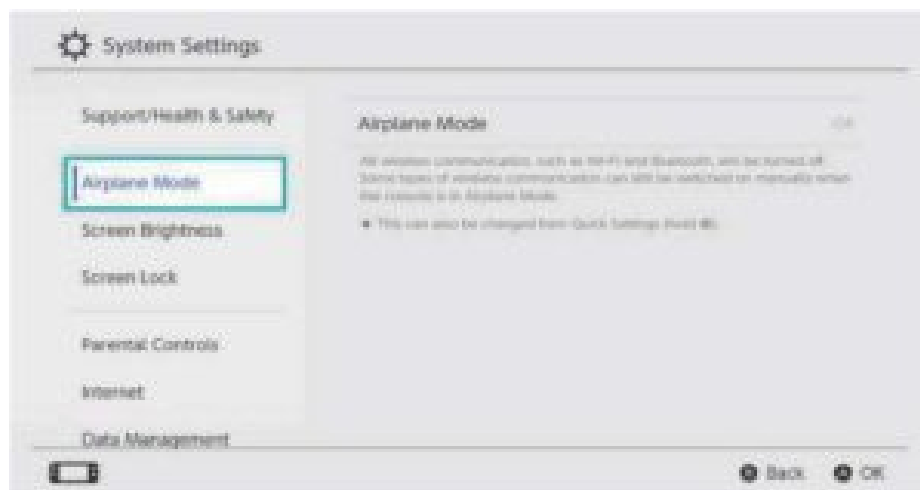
System Settings

Support/Health & Safety

Airplane Mode

Screen Brightness

Screen Lock

Parental Controls

Internet

Data Management

Airplane Mode

Off

All wireless communication, such as Wi-Fi and Bluetooth, will be turned off. Some types of wireless communication can still be switched on manually when the console is in Airplane Mode.

• This can also be changed from Quick Settings (hold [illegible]).

Back OK